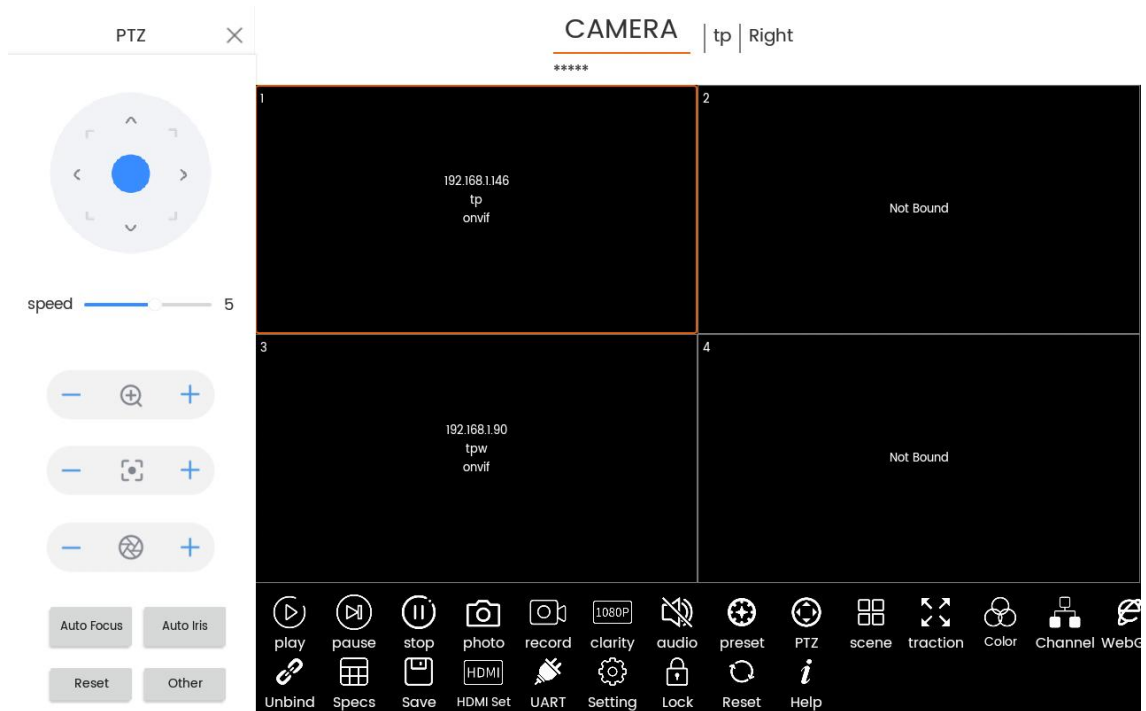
PTZ

speed 5

Auto Focus Auto Iris

Reset Other

CAMERA | tp | Right

*****

1

192.168.1.146
tp
onvif

2

Not Bound

3

192.168.1.90
tpw
onvif

4

Not Bound

1080P

play pause stop photo record clarity audio preset PTZ scene traction Color Channel WebG

HDMI

Unbind Specs Save HDMI Set UART Setting Lock Reset Help